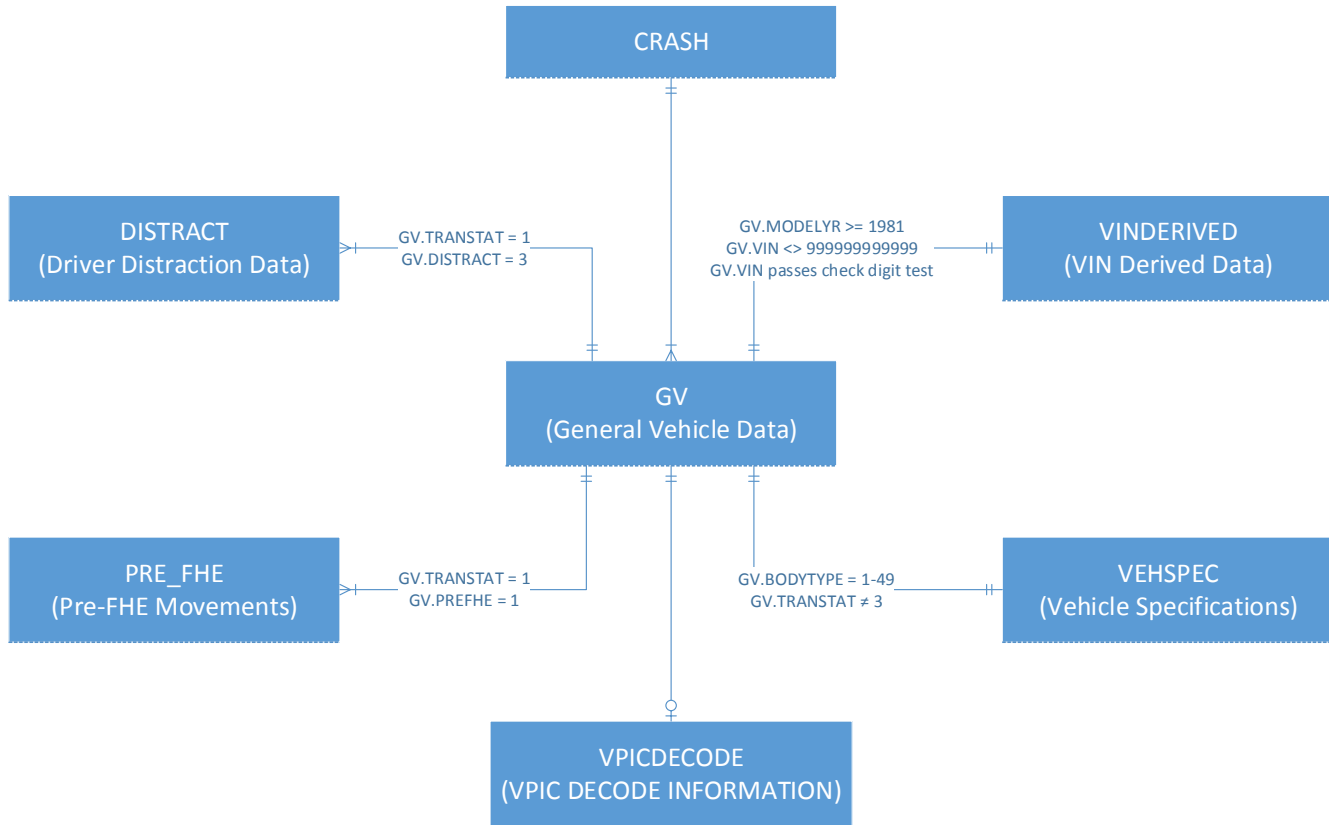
CRASH

DISTRACT
(Driver Distraction Data)

GV.TRANSTAT = 1
GV.DISTRACT = 3

GV.MODELYR >= 1981
GV.VIN <> 999999999999
GV.VIN passes check digit test

VINDERIVED
(VIN Derived Data)

GV
(General Vehicle Data)

PRE_FHE
(Pre-FHE Movements)

GV.TRANSTAT = 1
GV.PREFHE = 1

GV.BODYTYPE = 1-49
GV.TRANSTAT ≠ 3

VEHSPEC
(Vehicle Specifications)

VPICDECODE
(VPIC DECODE INFORMATION)